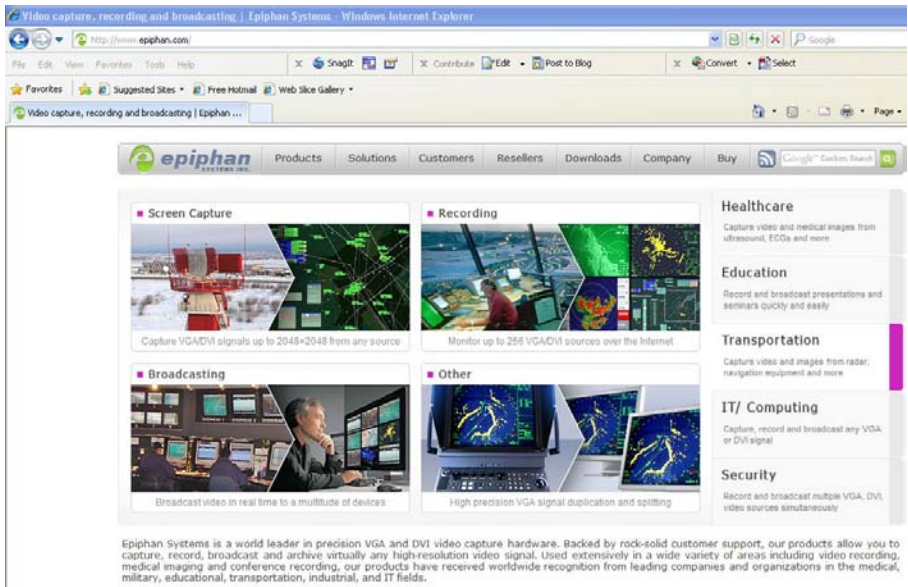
Video capture, recording and broadcasting | Epiphan Systems - Windows Internet Explorer

http://www.epiphan.com/

Google

File Edit View Favorites Tools Help

SnagIt

Contribute Edit Post to Blog

Convert Select

Favorites Suggested Sites Free Hotmail Web Slice Gallery

Video capture, recording and broadcasting | Epiphan ...

Page

epiphan SYSTEMS INC.

Products Solutions Customers Resellers Downloads Company Buy

Google Custom Search

Screen Capture

Capture VGA/DVI signals up to 2048×2048 from any source

Recording

Monitor up to 256 VGA/DVI sources over the Internet

Broadcasting

Broadcast video in real time to a multitude of devices

Other

High precision VGA signal duplication and splitting

Healthcare

Capture video and medical images from ultrasound, ECGs and more

Education

Record and broadcast presentations and seminars quickly and easily

Transportation

Capture video and images from radar, navigation equipment and more

IT/ Computing

Capture, record and broadcast any VGA or DVI signal

Security

Record and broadcast multiple VGA, DVI, video sources simultaneously

Epiphan Systems is a world leader in precision VGA and DVI video capture hardware. Backed by rock-solid customer support, our products allow you to capture, record, broadcast and archive virtually any high-resolution video signal. Used extensively in a wide variety of areas including video recording, medical imaging and conference recording, our products have received worldwide recognition from leading companies and organizations in the medical, military, educational, transportation, industrial, and IT fields.